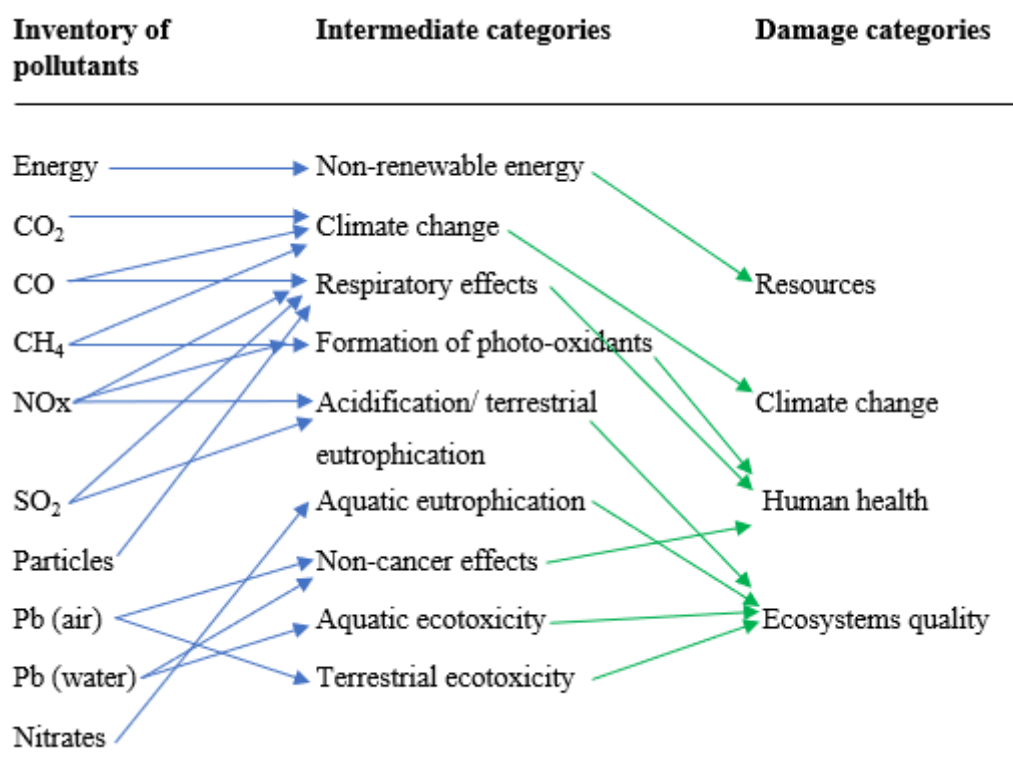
Inventory of pollutants

Intermediate categories

Damage categories

Energy
$CO_2$
CO
$CH_4$
NOx
$SO_2$
Particles
Pb (air)
Pb (water)
Nitrates

Non-renewable energy
Climate change
Respiratory effects
Formation of photo-oxidants
Acidification/ terrestrial eutrophication
Aquatic eutrophication
Non-cancer effects
Aquatic ecotoxicity
Terrestrial ecotoxicity

Resources
Climate change
Human health
Ecosystems quality